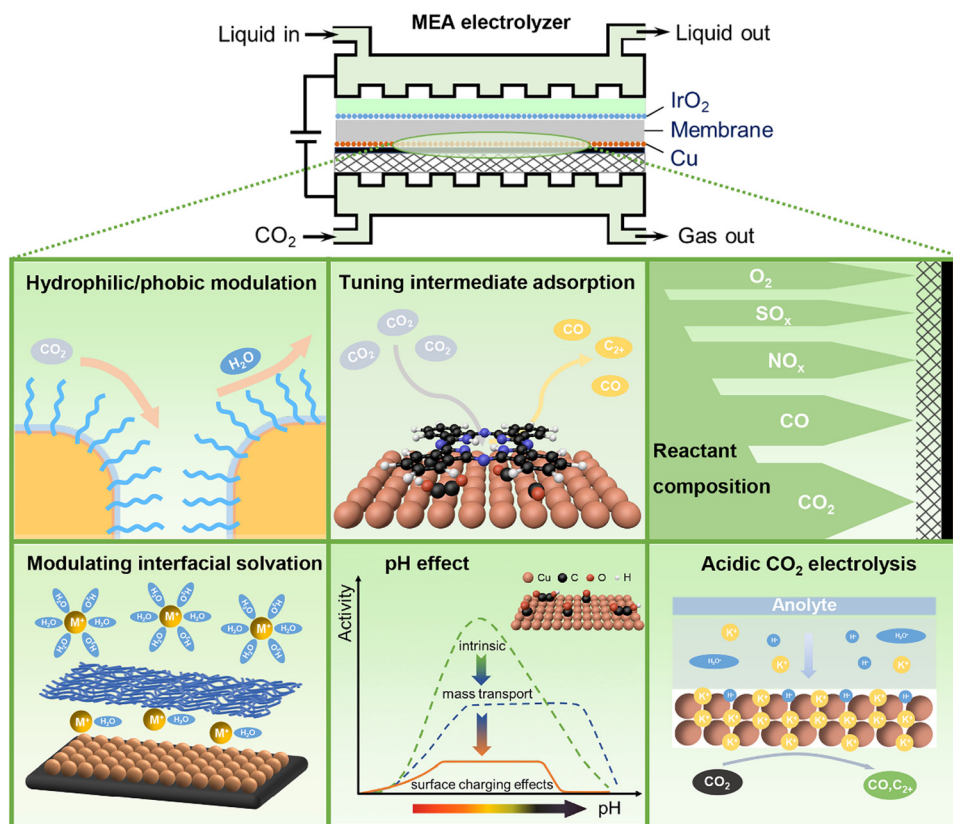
MEA electrolyzer

Liquid in

Liquid out

$IrO_2$

Membrane

Cu

$CO_2$

Gas out

Hydrophilic/phobic modulation

$CO_2$

$H_2O$

Tuning intermediate adsorption

$CO_2$

$CO_2$

$CO_2$

CO

$C_{2+}$

CO

$O_2$

$SO_x$

$NO_x$

CO

Reactant composition

$CO_2$

Modulating interfacial solvation

$H_2O$ $H_2O$ $OH_2$ $M^+$ $OH_2$ $H_2O$ $OH_2$

$M^+$ $H_2O$

$M^+$ $H_2O$

$M^+$ $H_2O$

pH effect

Cu C O H

Activity

intrinsic

mass transport

surface charging effects

pH

Acidic $CO_2$ electrolysis

Anolyte

$K^+$ $H^+$ $H^+$ $H_3O^+$ $H_3O^+$ $K^+$ $H^+$ $K^+$

$K^+$ $H^+$

$CO_2$

$CO, C_{2+}$